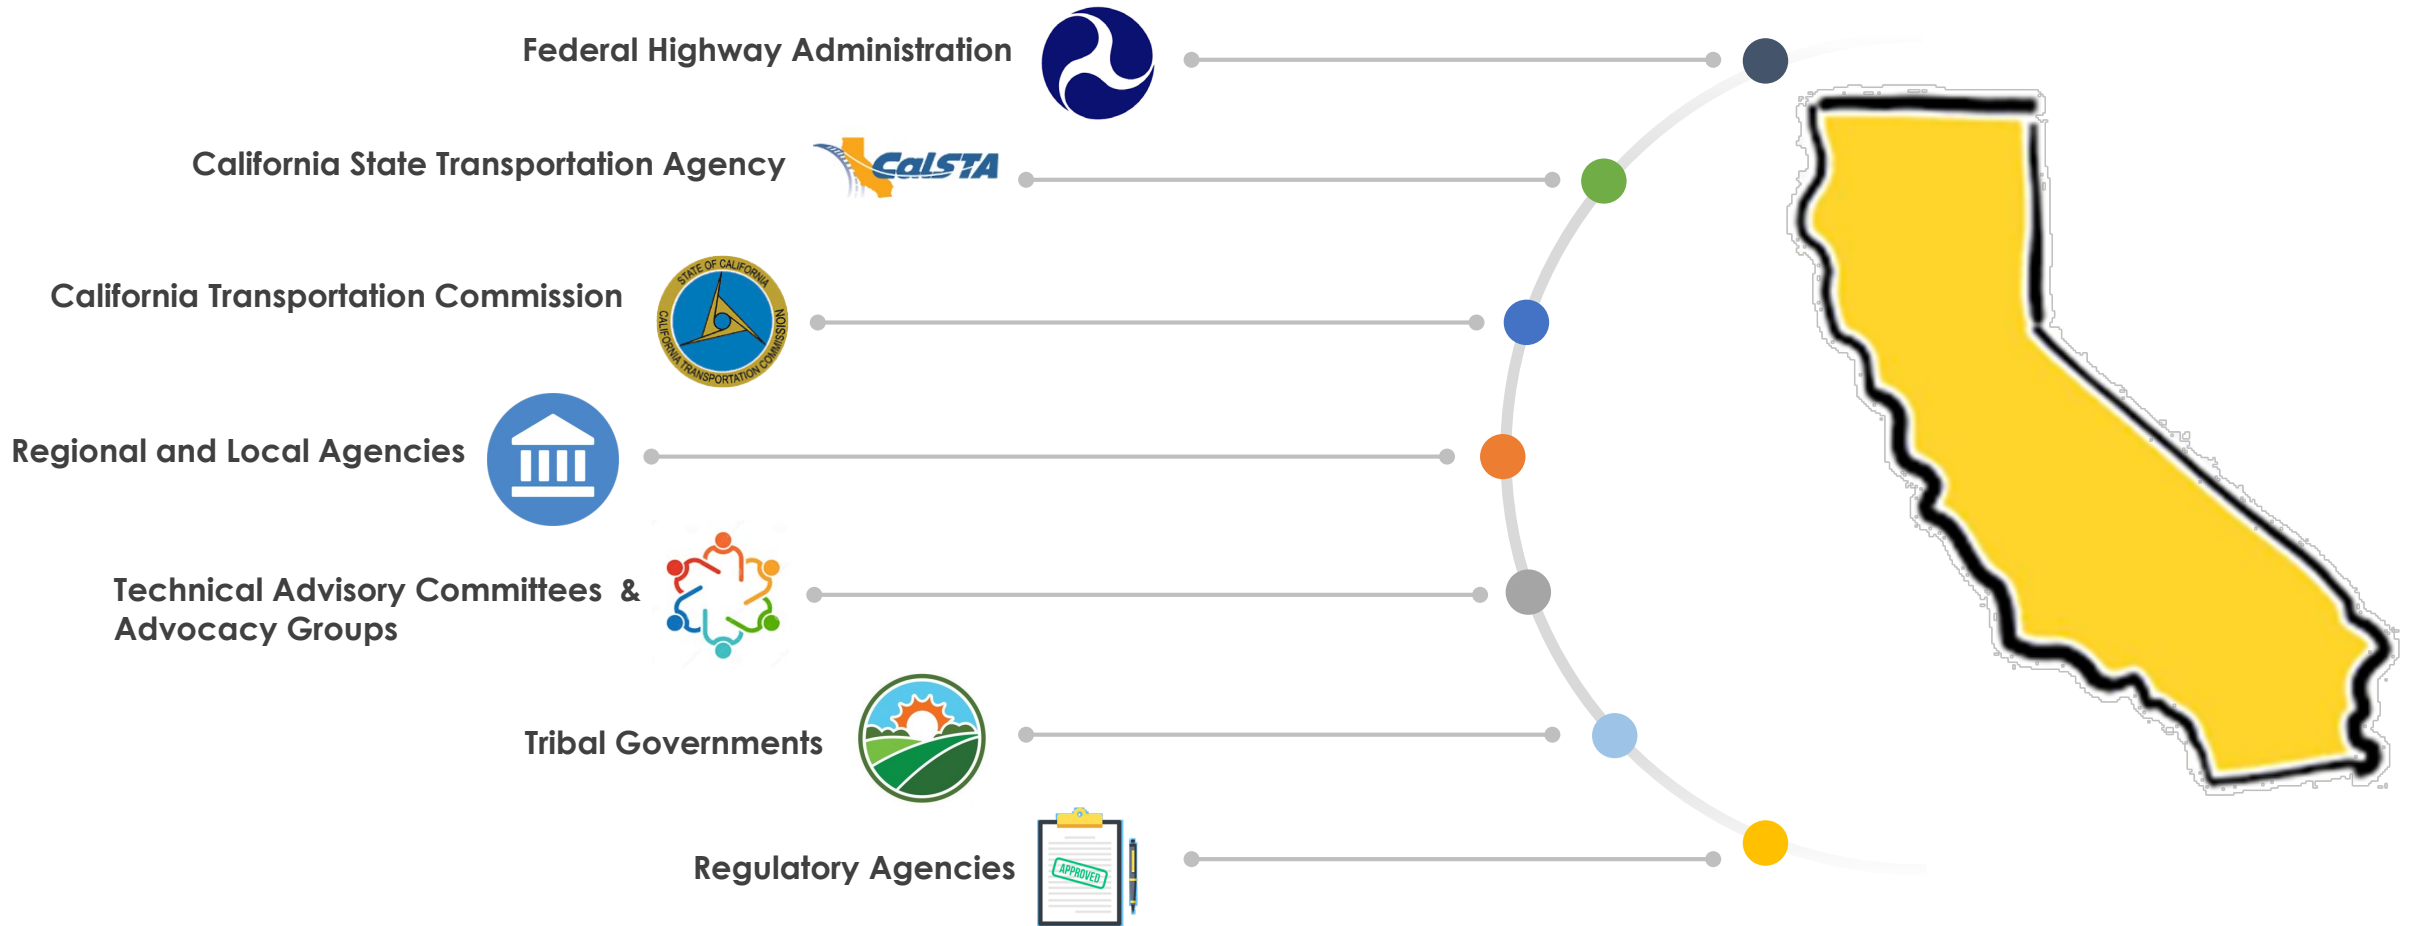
Federal Highway Administration

California State Transportation Agency

CalSTA

California Transportation Commission

STATE OF CALIFORNIA CALIFORNIA TRANSPORTATION COMMISSION

Regional and Local Agencies

Technical Advisory Committees & Advocacy Groups

Tribal Governments

Regulatory Agencies

APPROVED